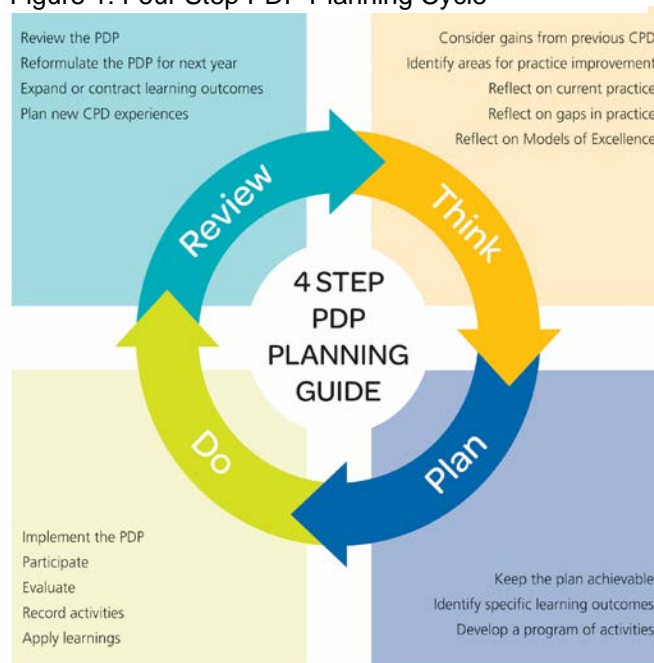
Figure 1: Four Step PDP Planning Cycle

Review the PDP
Reformulate the PDP for next year
Expand or contract learning outcomes
Plan new CPD experiences

Consider gains from previous CPD
Identify areas for practice improvement
Reflect on current practice
Reflect on gaps in practice
Reflect on Models of Excellence

Review

Think

4 STEP
PDP
PLANNING
GUIDE

Do

Plan

Implement the PDP
Participate
Evaluate
Record activities
Apply learnings

Keep the plan achievable
Identify specific learning outcomes
Develop a program of activities